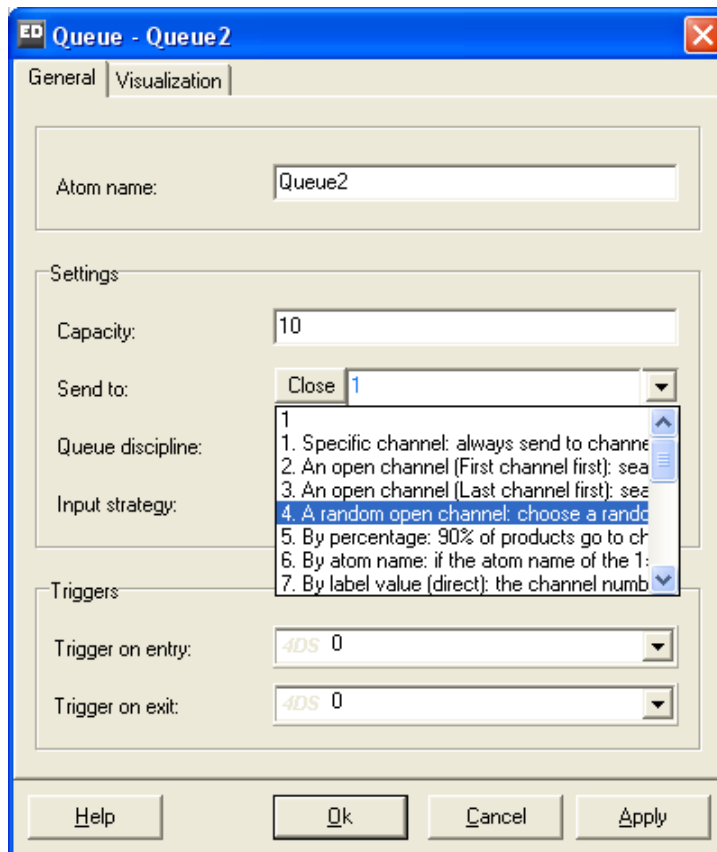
ED Queue - Queue2

General | Visualization

Atom name: Queue2

Settings

Capacity: 10

Send to: Close 1

1
1. Specific channel: always send to channe
2. An open channel (First channel first): sea
3. An open channel (Last channel first): sea
4. A random open channel: choose a rando
5. By percentage: 90% of products go to ch
6. By atom name: if the atom name of the 1:
7. By label value (direct): the channel numb

Queue discipline:

Input strategy:

Triggers

Trigger on entry: 4DS 0

Trigger on exit: 4DS 0

Help Ok Cancel Apply